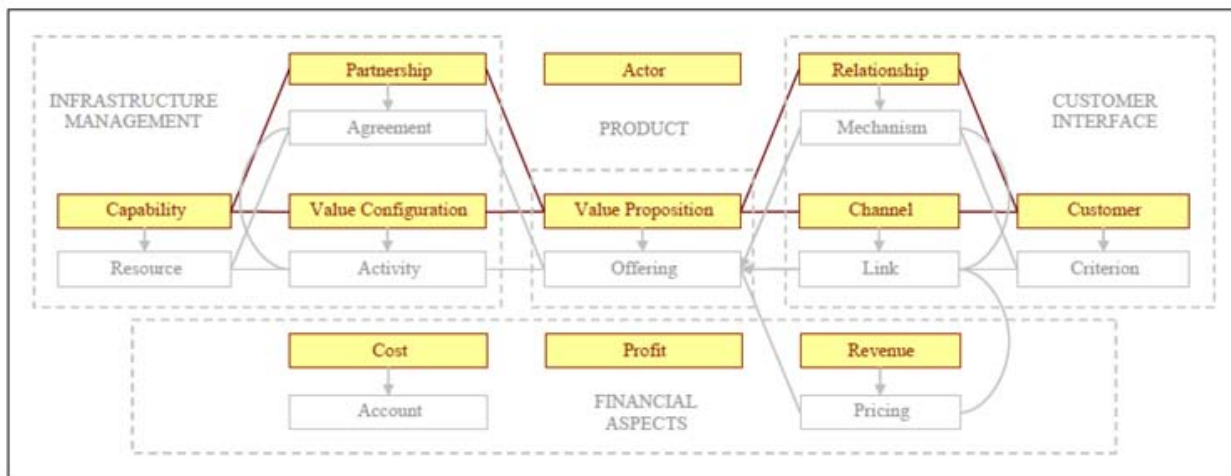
INFRASTRUCTURE MANAGEMENT

Partnership

Agreement

Capability

Value Configuration

Resource

Activity

Actor

PRODUCT

Value Proposition

Offering

Relationship

Mechanism

Channel

Link

CUSTOMER INTERFACE

Customer

Criterion

Cost

Account

Profit

FINANCIAL ASPECTS

Revenue

Pricing